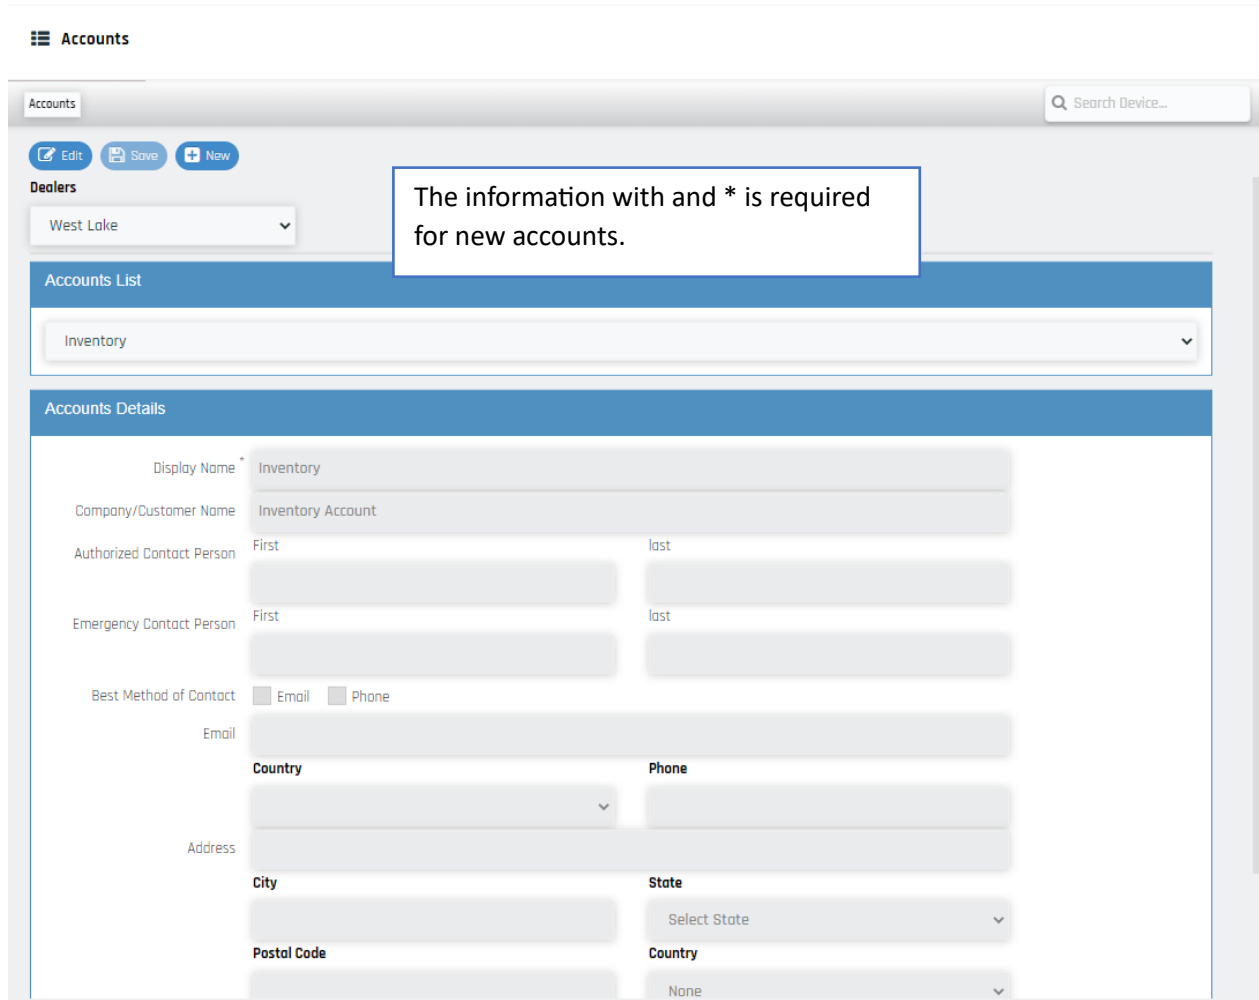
Accounts

Accounts

Search Device...

Edit Save New

Dealers

West Lake

The information with and * is required for new accounts.

Accounts List

Inventory

Accounts Details

Display Name * Inventory

Company/Customer Name Inventory Account

Authorized Contact Person First last

Emergency Contact Person First last

Best Method of Contact Email Phone

Email

Country Phone

Address

City State

Select State

Postal Code Country

None